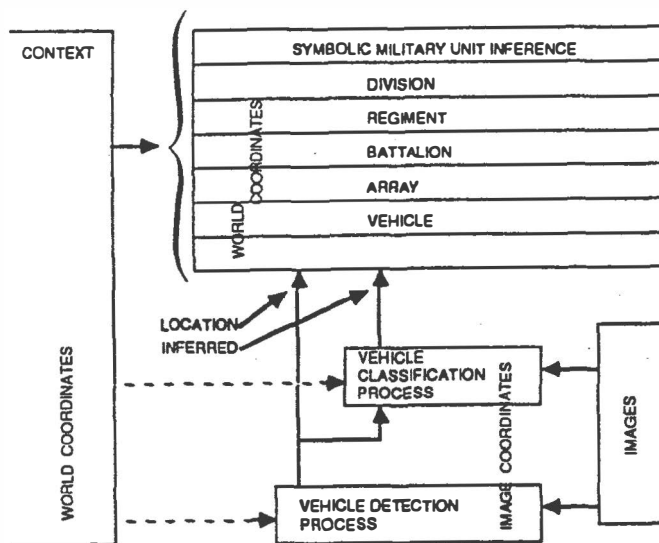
CONTEXT

SYMBOLIC MILITARY UNIT INFERENCE

DIVISION

REGIMENT

BATTALION

ARRAY

VEHICLE

WORLD COORDINATES

LOCATION

INFERRED

VEHICLE CLASSIFICATION PROCESS

IMAGE COORDINATES

IMAGES

WORLD COORDINATES

VEHICLE DETECTION PROCESS